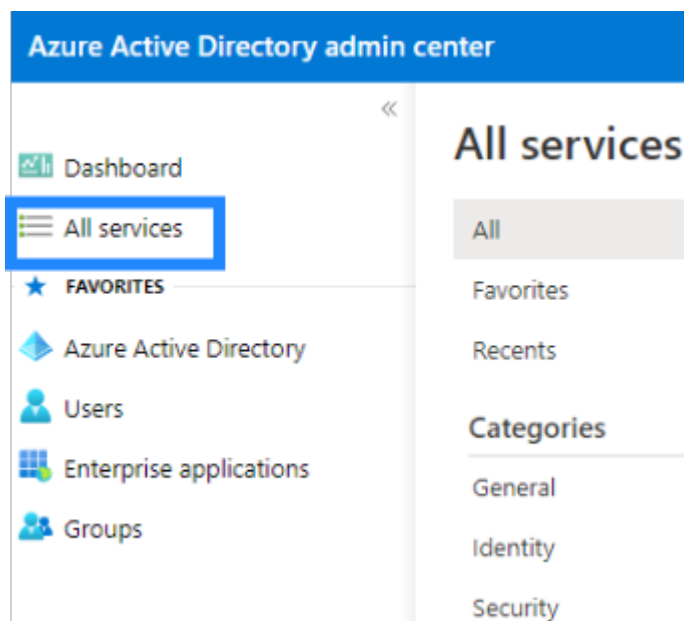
Azure Active Directory admin center

«

Dashboard

All services

FAVORITES

Azure Active Directory

Users

Enterprise applications

Groups

All services

All

Favorites

Recents

Categories

General

Identity

Security